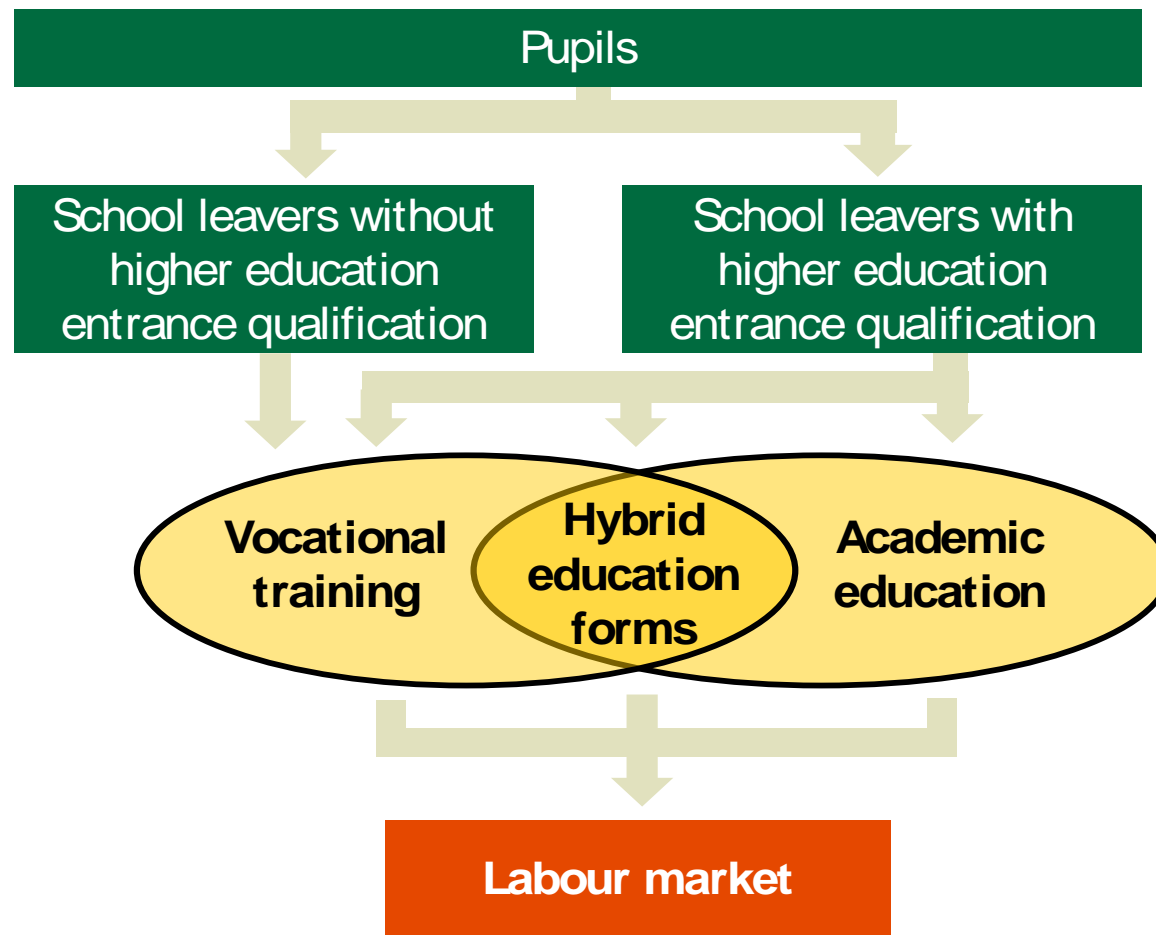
Pupils

School leavers without higher education entrance qualification

School leavers with higher education entrance qualification

Vocational training

Hybrid education forms

Academic education

Labour market